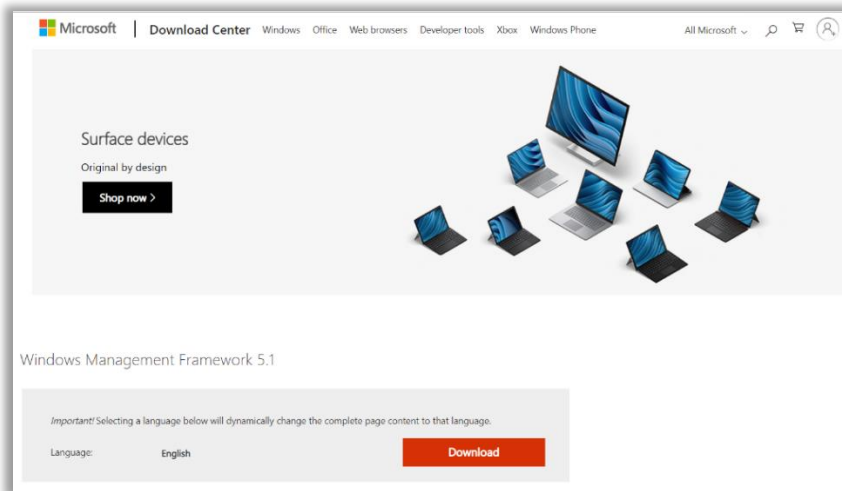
Microsoft | Download Center Windows Office Web browsers Developer tools Xbox Windows Phone All Microsoft

Surface devices

Original by design

Shop now >

Windows Management Framework 5.1

Important! Selecting a language below will dynamically change the complete page content to that language.

Language: English Download